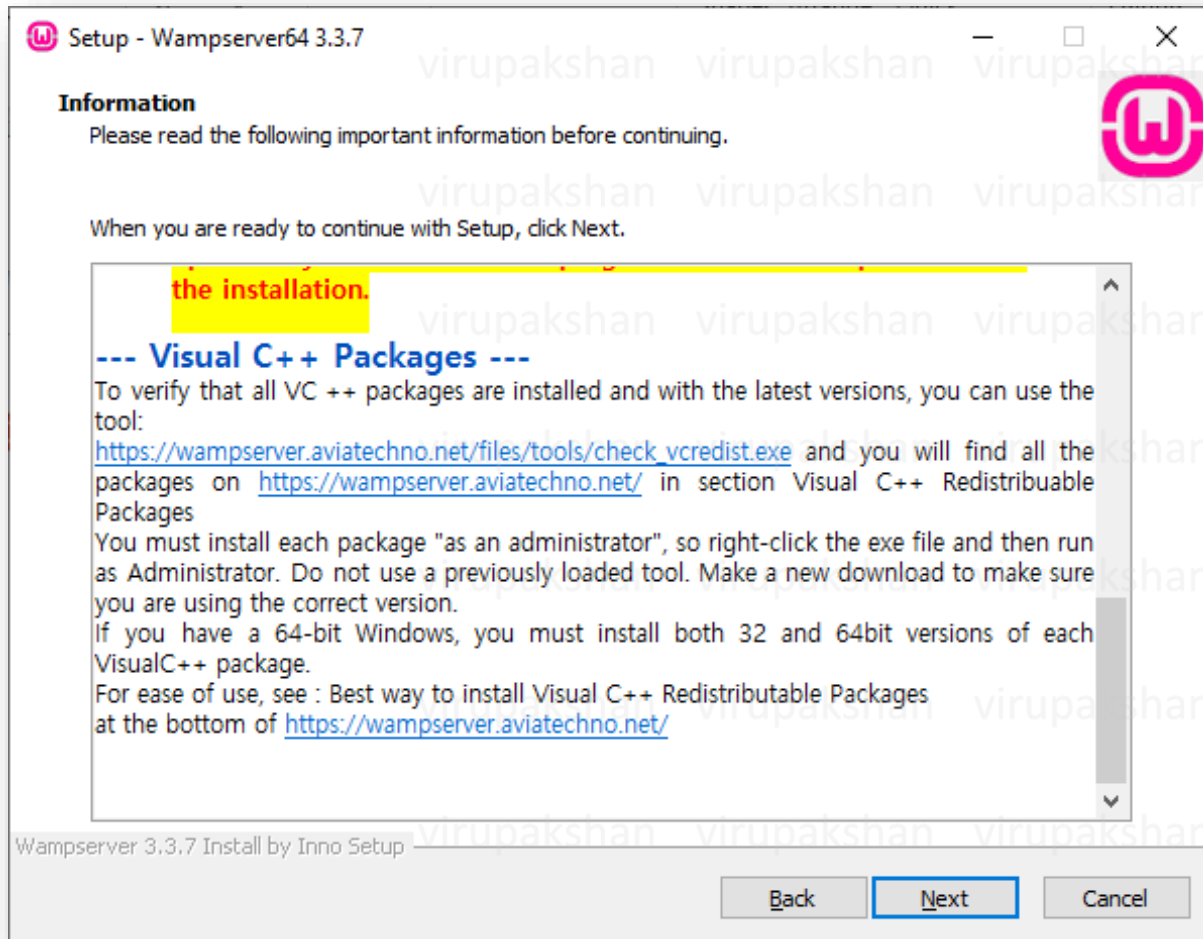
Setup - Wampserver64 3.3.7

Information
Please read the following important information before continuing.

When you are ready to continue with Setup, click Next.

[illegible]
the installation.

--- Visual C++ Packages ---
To verify that all VC ++ packages are installed and with the latest versions, you can use the tool:
https://wampserver.aviatechno.net/files/tools/check_vcredist.exe and you will find all the packages on https://wampserver.aviatechno.net/ in section Visual C++ Redistribuable Packages
You must install each package "as an administrator", so right-click the exe file and then run as Administrator. Do not use a previously loaded tool. Make a new download to make sure you are using the correct version.
If you have a 64-bit Windows, you must install both 32 and 64bit versions of each VisualC++ package.
For ease of use, see : Best way to install Visual C++ Redistributable Packages
at the bottom of https://wampserver.aviatechno.net/

Wampserver 3.3.7 Install by Inno Setup

Back Next Cancel

virupakshan virupakshan virupakshan